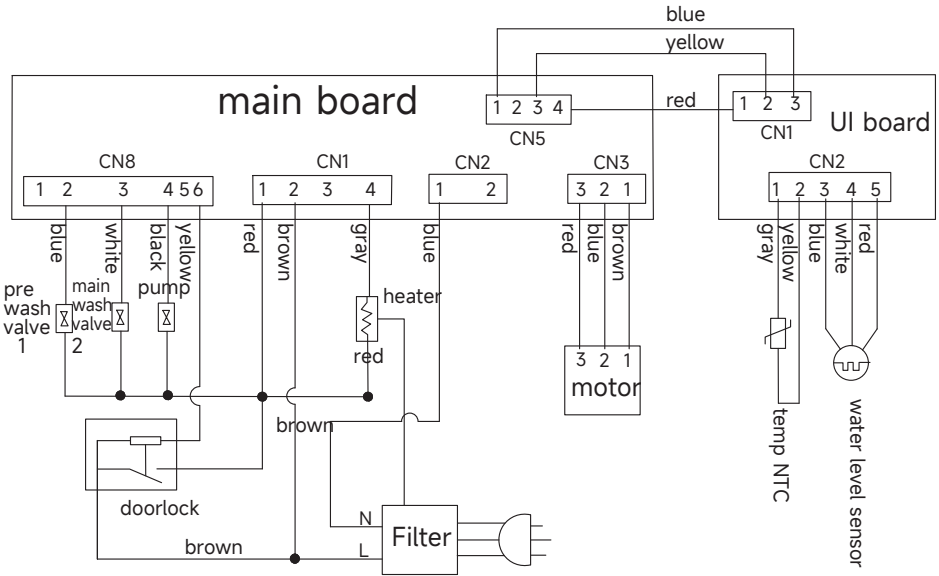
blue
yellow
main board
1 2 3 4
CN5
red
1 2 3
CN1
UI board
CN8
1 2 3 4 5 6
CN1
1 2 3 4
CN2
1 2
CN3
3 2 1
CN2
1 2 3 4 5
blue
white
black
yellow
red
brown
gray
blue
red
blue
brown
gray
yellow
blue
white
red
pre wash valve 1
main wash valve 2
pump
heater
red
3 2 1
motor
temp NTC
water level sensor
brown
doorlock
N
L
Filter
brown